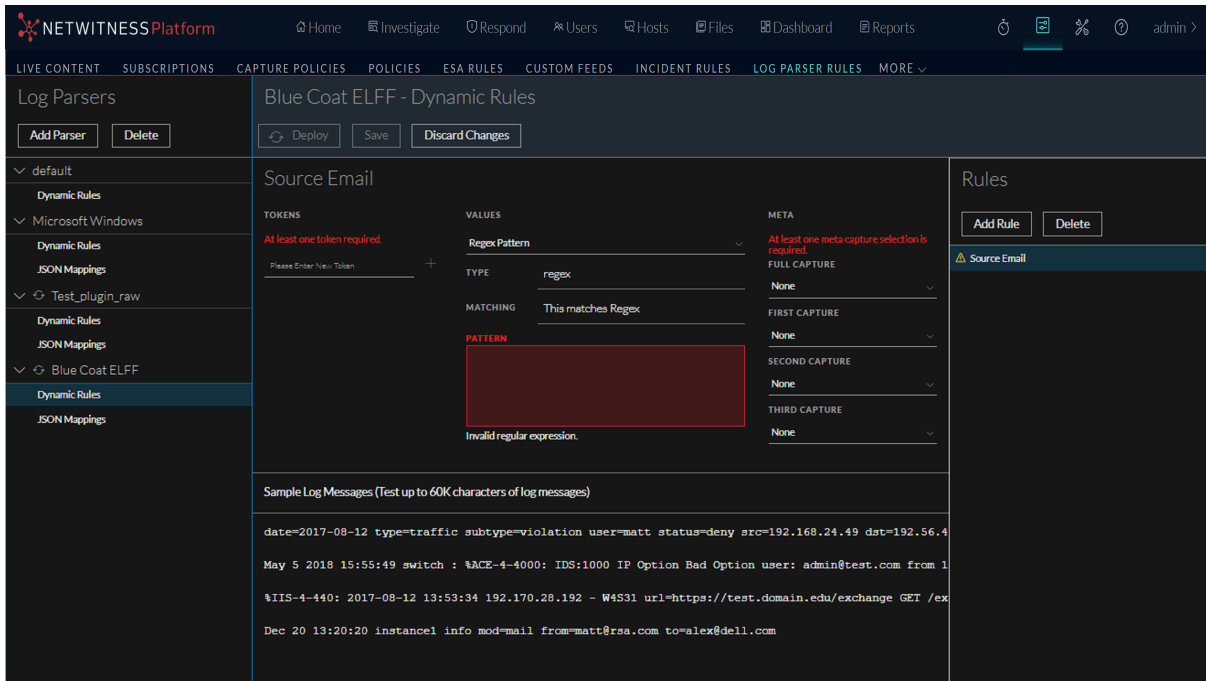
NETWITNESS Platform
Home Investigate Respond Users Hosts Files Dashboard Reports admin >

LIVE CONTENT SUBSCRIPTIONS CAPTURE POLICIES POLICIES ESA RULES CUSTOM FEEDS INCIDENT RULES LOG PARSER RULES MORE

Log Parsers
Add Parser Delete
default
Dynamic Rules
Microsoft Windows
Dynamic Rules
JSON Mappings
Test_plugin_raw
Dynamic Rules
JSON Mappings
Blue Coat ELFF
Dynamic Rules
JSON Mappings

Blue Coat ELFF - Dynamic Rules
Deploy Save Discard Changes

Source Email
TOKENS
At least one token required.
Please Enter New Token
VALUES
Regex Pattern
TYPE regex
MATCHING This matches Regex
PATTERN
Invalid regular expression.
META
At least one meta capture selection is required.
FULL CAPTURE
None
FIRST CAPTURE
None
SECOND CAPTURE
None
THIRD CAPTURE
None

Rules
Add Rule Delete
Source Email

Sample Log Messages (Test up to 60K characters of log messages)
date=2017-08-12 type=traffic subtype=violation user=matt status=deny src=192.168.24.49 dst=192.56.4
May 5 2018 15:55:49 switch : %ACE-4-4000: IDS:1000 IP Option Bad Option user: admin@test.com from 1
%IIS-4-440: 2017-08-12 13:53:34 192.170.28.192 - W4S31 url=https://test.domain.edu/exchange GET /ex
Dec 20 13:20:20 instance1 info mod=mail from=matt@rsa.com to=alex@dell.com